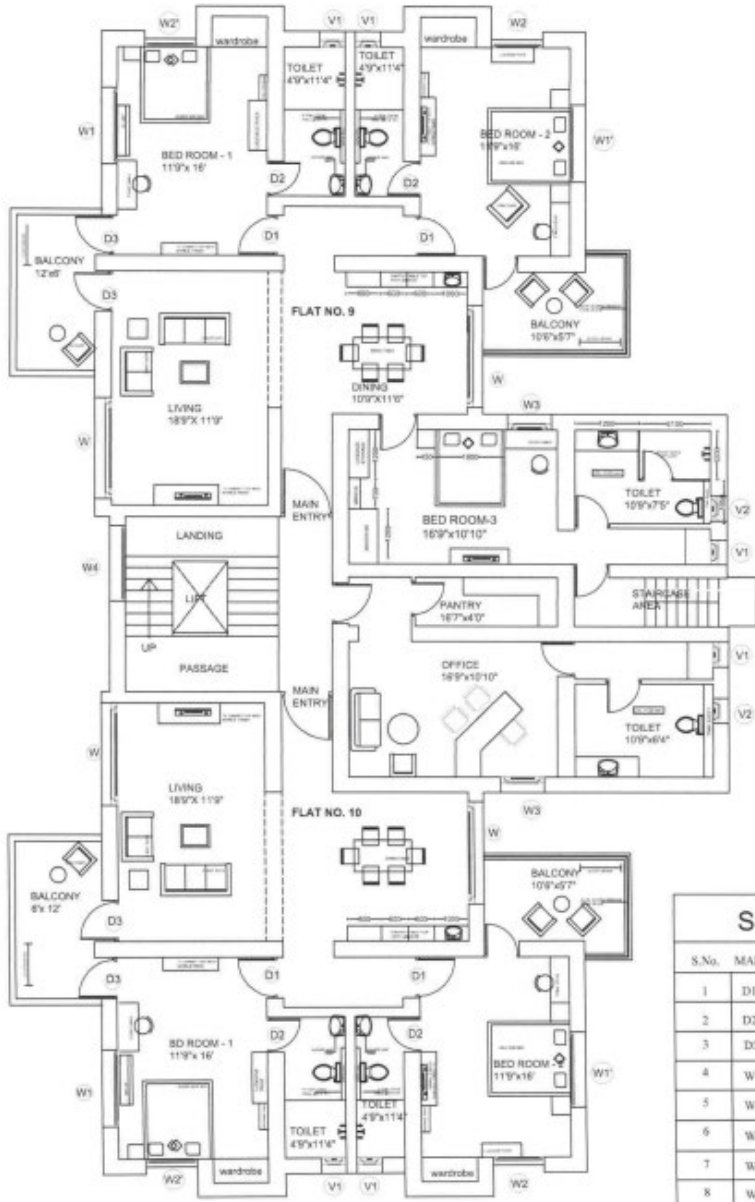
W2'
wardrobe
V1
V1
wardrobe
W2
TOILET 4'9"x11'4"
TOILET 4'9"x11'4"
W1
BED ROOM - 1 11'9"x 16'
BED ROOM - 2 11'9"x16'
W1'
D2
D2
D3
D1
D1
BALCONY 12'x6'
D3
FLAT NO. 9
BALCONY 10'6"x5'7"
LIVING 18'9"X 11'9"
DINING 10'9"x11'6"
W
W3
W
BED ROOM-3 16'9"x10'10"
TOILET 10'9"x7'5"
V2
V1
MAIN ENTRY
LANDING
W4
LIFT
STAIRCASE AREA
PANTRY 16'7"x4'0"
UP
PASSAGE
OFFICE 16'9"x10'10"
V1
MAIN ENTRY
TOILET 10'9"x6'4"
V2
W
LIVING 18'9"x 11'9"
W3
FLAT NO. 10
W
BALCONY 6'x 12'
BALCONY 10'6"x5'7"
D3
S
S.No.
MA
D3
D1
D1
1
D1
2
D2
D2
D2
3
D3
BD ROOM - 1 11'9"x 16'
BED ROOM - 11'9"x16'
W1'
4
W
W1
5
W
TOILET 4'9"x11'4"
TOILET 4'9"x11'4"
6
W
W2'
wardrobe
V1
V1
wardrobe
W2
7
W
8
W